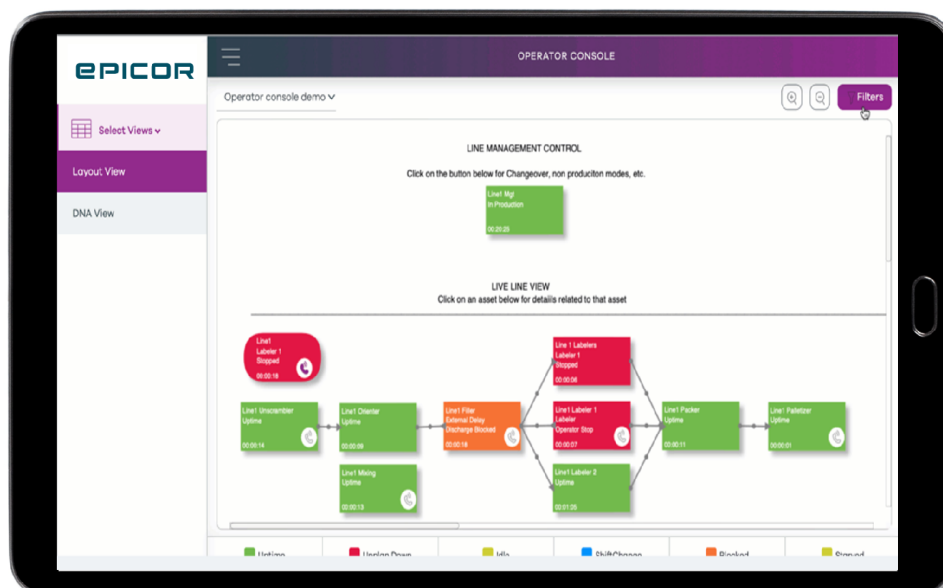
epicor

OPERATOR CONSOLE

Select Views

Layout View

DNA View

Operator console demo

Filters

LINE MANAGEMENT CONTROL

Click on the button below for Changeover, non produciton modes, etc.

Line1 Mgt
In Production
00:20:25

LIVE LINE VIEW
Click on an asset below for details related to that asset

Line1
Labeler 1
Stopped
00:00:19

Line1 Unscrambler
Uptime
00:09:14

Line1 Orienter
Uptime
00:00:09

Line1 Mixing
Uptime
00:00:13

Line1 Filler
External Delay
Discharge Blocked
00:00:18

Line 1 Labelers
Labeler 1
Stopped
00:00:08

Line1 Labeler 1
Labeler
Operator Stop
00:00:07

Line1 Labeler 2
Uptime
00:01:25

Line1 Packer
Uptime
00:00:11

Line1 Palletizer
Uptime
00:00:01

Uptime
Unplan Down
Idle
ShiftChange
Blocked
Starved